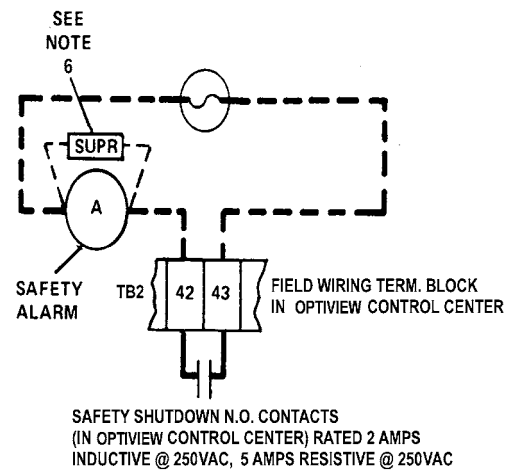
SEE NOTE 6

SUPR

A

SAFETY ALARM

TB2

42

43

FIELD WIRING TERM. BLOCK IN OPTIVIEW CONTROL CENTER

SAFETY SHUTDOWN N.O. CONTACTS (IN OPTIVIEW CONTROL CENTER) RATED 2 AMPS INDUCTIVE @ 250VAC, 5 AMPS RESISTIVE @ 250VAC